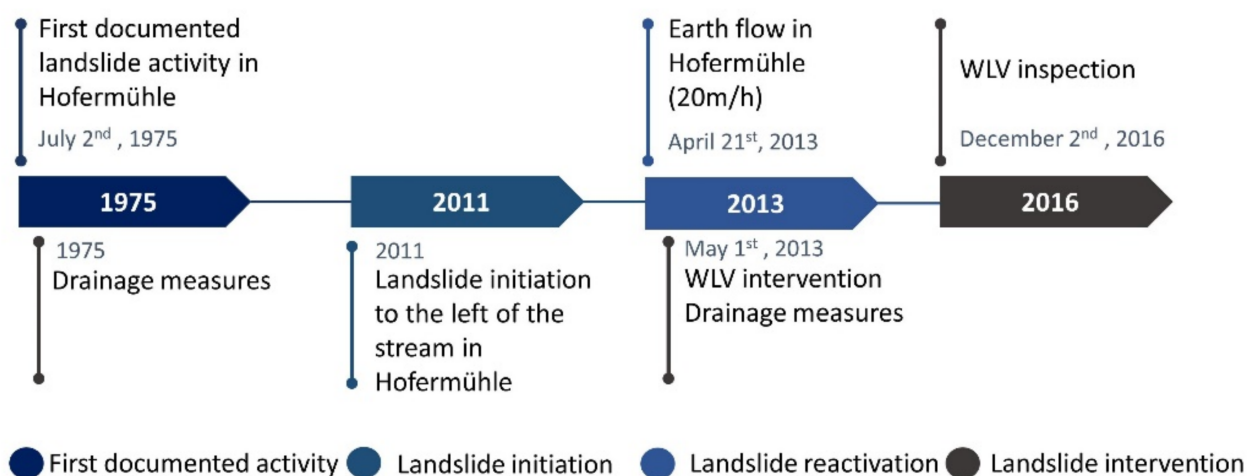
First documented landslide activity in Hofermühle

July 2$^{nd}$ , 1975

Earth flow in Hofermühle (20m/h)

April 21$^{st}$, 2013

WLV inspection

December 2$^{nd}$ , 2016

1975

2011

2013

2016

1975
Drainage measures

2011
Landslide initiation to the left of the stream in Hofermühle

May 1$^{st}$ , 2013
WLV intervention
Drainage measures

First documented activity Landslide initiation Landslide reactivation Landslide intervention